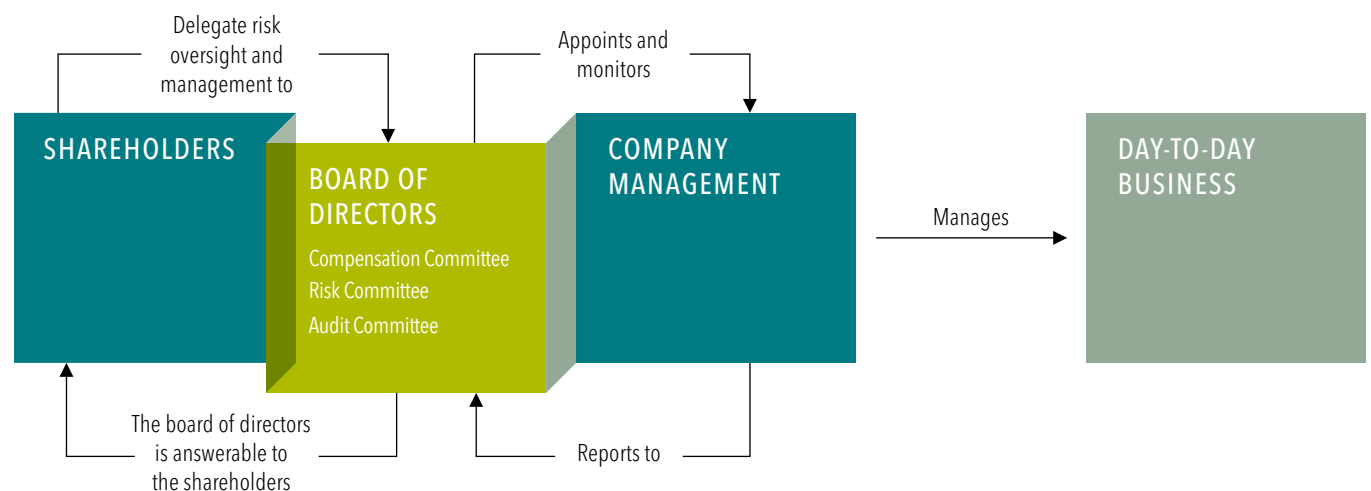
Delegate risk oversight and management to

Appoints and monitors

SHAREHOLDERS

BOARD OF DIRECTORS

Compensation Committee
Risk Committee
Audit Committee

COMPANY MANAGEMENT

Manages

DAY-TO-DAY BUSINESS

The board of directors is answerable to the shareholders

Reports to